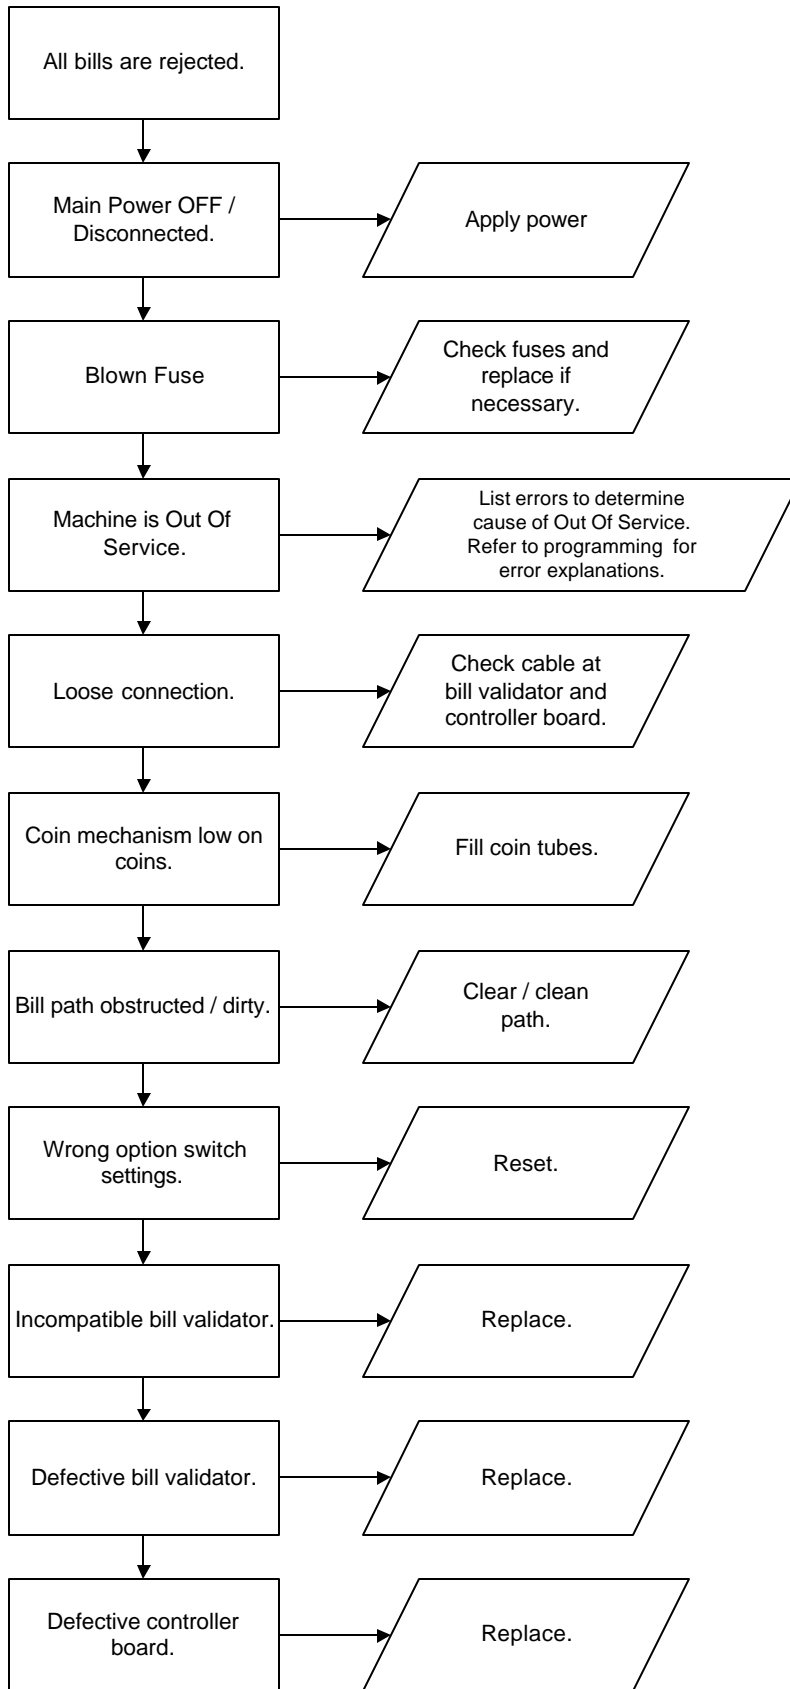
All bills are rejected.

Main Power OFF / Disconnected.

Apply power

Blown Fuse

Check fuses and replace if necessary.

Machine is Out Of Service.

List errors to determine cause of Out Of Service. Refer to programming for error explanations.

Loose connection.

Check cable at bill validator and controller board.

Coin mechanism low on coins.

Fill coin tubes.

Bill path obstructed / dirty.

Clear / clean path.

Wrong option switch settings.

Reset.

Incompatible bill validator.

Replace.

Defective bill validator.

Replace.

Defective controller board.

Replace.